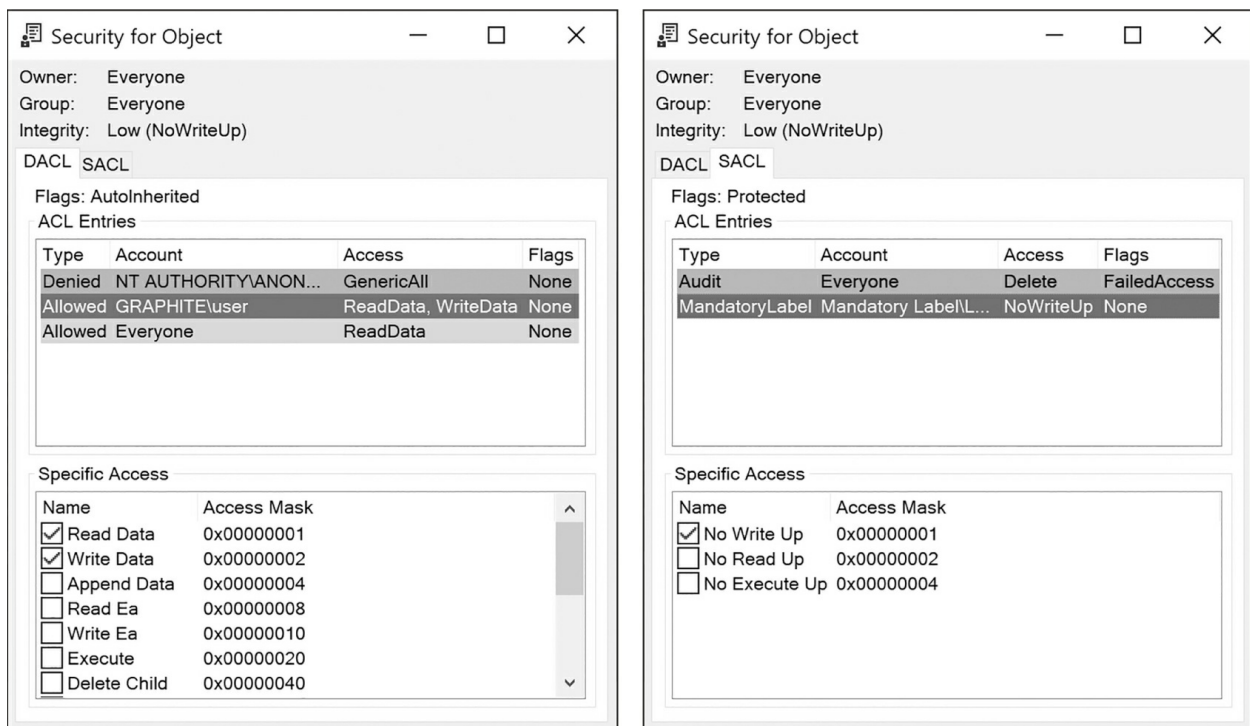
Security for Object

Owner: Everyone
Group: Everyone
Integrity: Low (NoWriteUp)

DACL SACL

Flags: AutoInherited

ACL Entries

| Type | Account | Access | Flags |
|---|---|---|---|
| Denied | NT AUTHORITY\ANON... | GenericAll | None |
| Allowed | GRAPHITE\user | ReadData, WriteData | None |
| Allowed | Everyone | ReadData | None |

Specific Access

| Name | Access Mask |
|---|---|
| ☑ Read Data | 0x00000001 |
| ☑ Write Data | 0x00000002 |
| ☐ Append Data | 0x00000004 |
| ☐ Read Ea | 0x00000008 |
| ☐ Write Ea | 0x00000010 |
| ☐ Execute | 0x00000020 |
| ☐ Delete Child | 0x00000040 |

Security for Object

Owner: Everyone
Group: Everyone
Integrity: Low (NoWriteUp)

DACL SACL

Flags: Protected

ACL Entries

| Type | Account | Access | Flags |
|---|---|---|---|
| Audit | Everyone | Delete | FailedAccess |
| MandatoryLabel | Mandatory Label\L... | NoWriteUp | None |

Specific Access

| Name | Access Mask |
|---|---|
| ☑ No Write Up | 0x00000001 |
| ☐ No Read Up | 0x00000002 |
| ☐ No Execute Up | 0x00000004 |